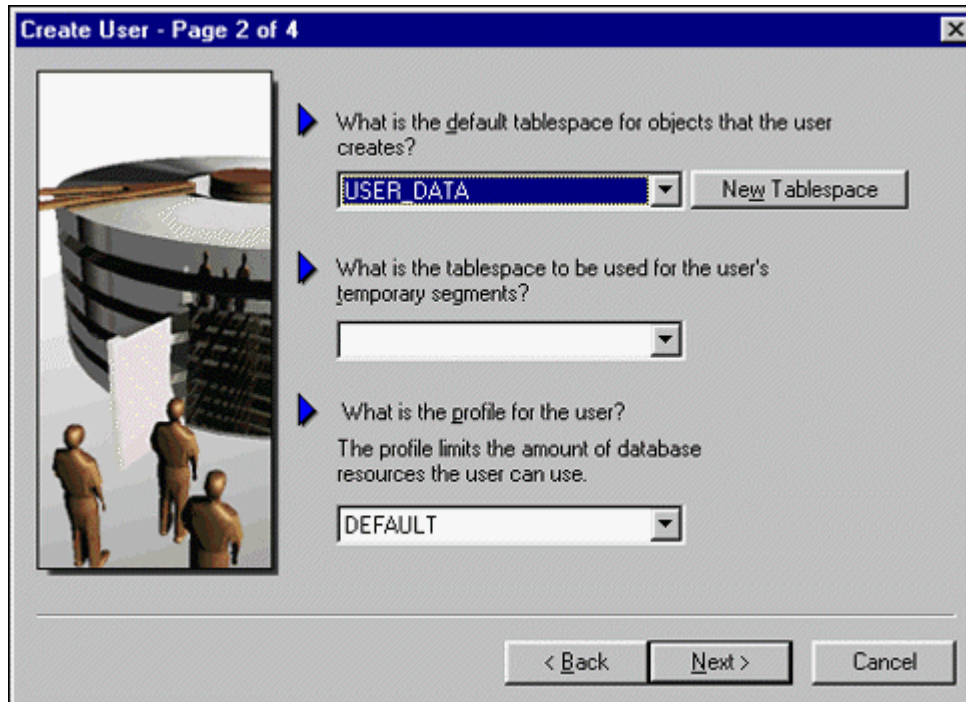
Create User - Page 2 of 4

What is the default tablespace for objects that the user creates?

USER_DATA

New Tablespace

What is the tablespace to be used for the user's temporary segments?

What is the profile for the user?

The profile limits the amount of database resources the user can use.

DEFAULT

< Back

Next >

Cancel